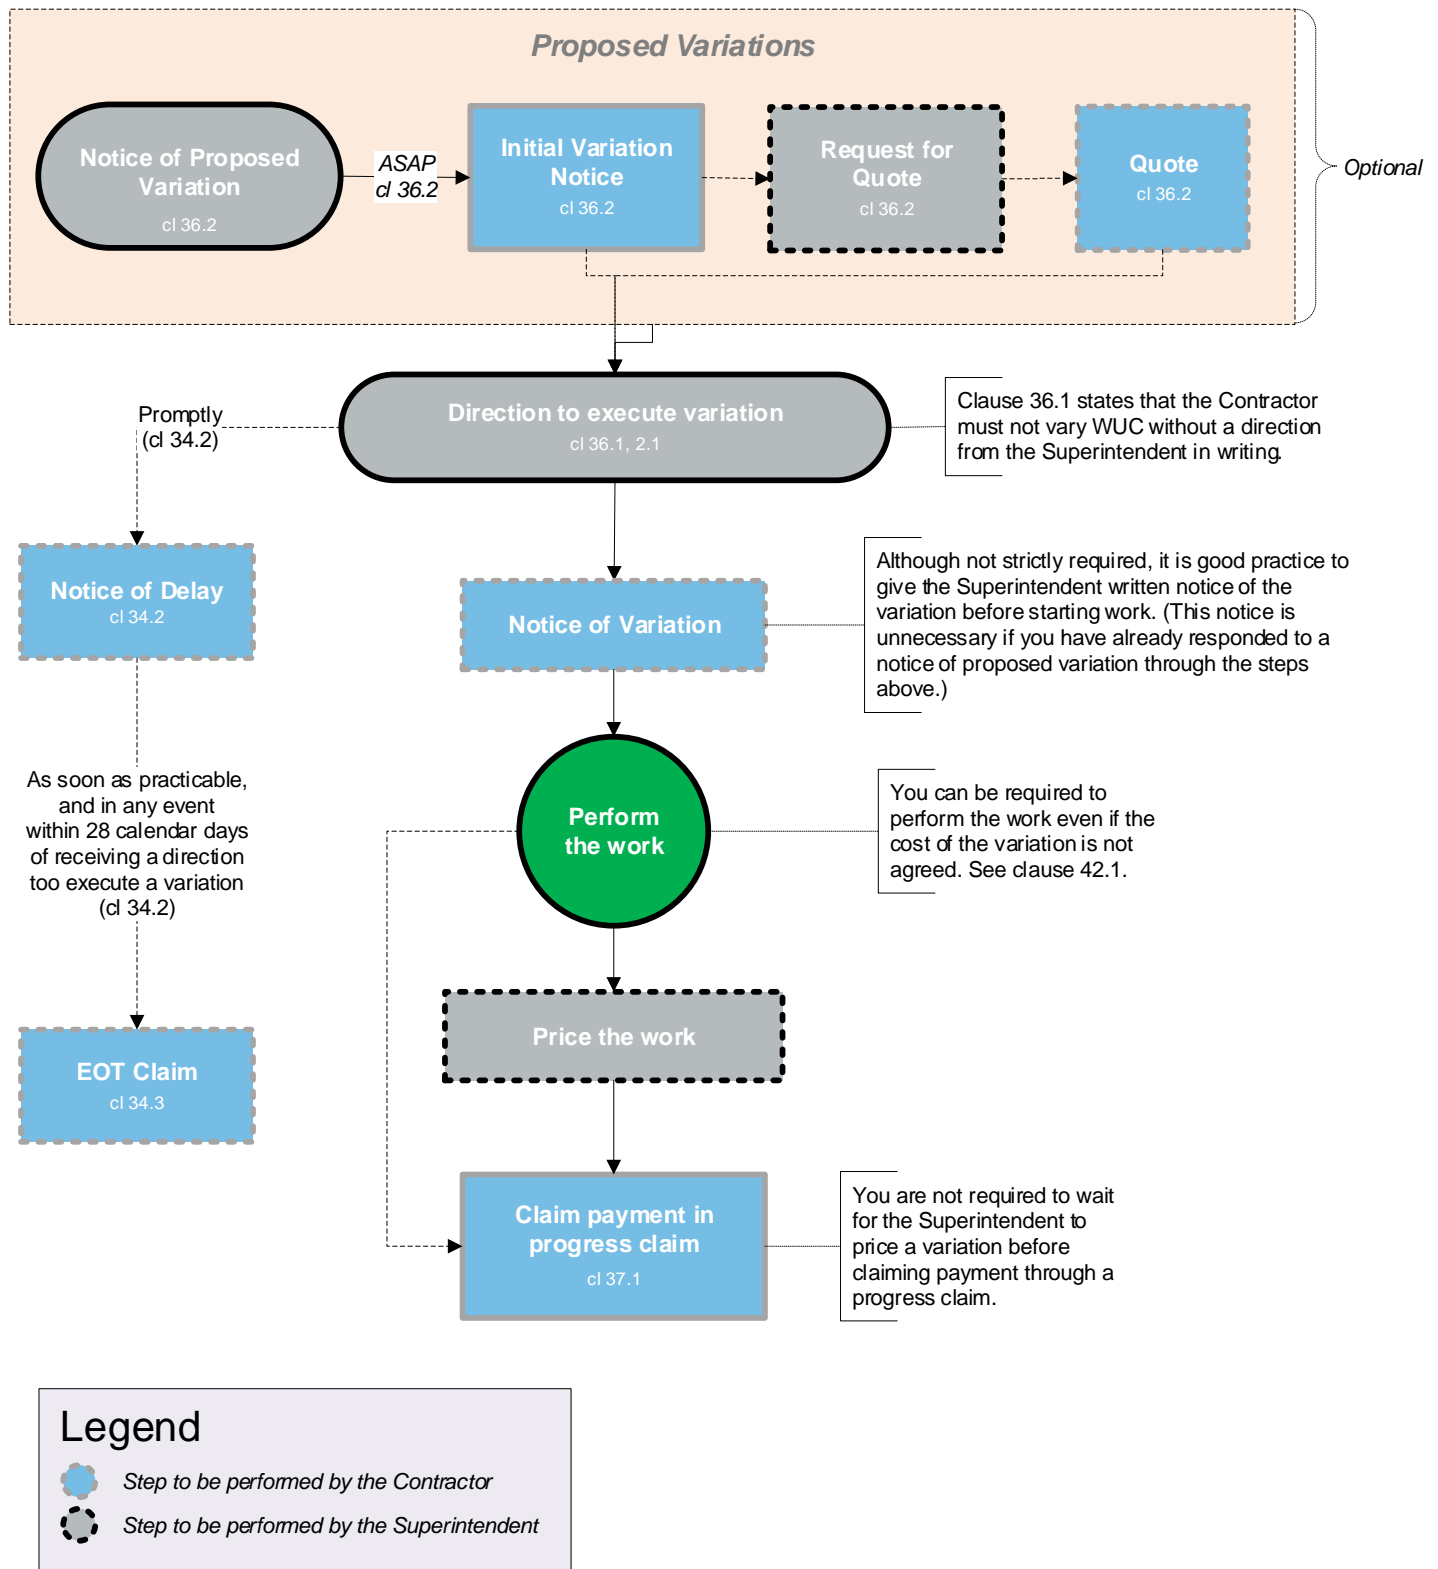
Proposed Variations

Notice of Proposed Variation
cl 36.2

ASAP
cl 36.2

Initial Variation Notice
cl 36.2

Request for Quote
cl 36.2

Quote
cl 36.2

Optional

Promptly
(cl 34.2)

Direction to execute variation
cl 36.1, 2.1

Clause 36.1 states that the Contractor must not vary WUC without a direction from the Superintendent in writing.

Notice of Delay
cl 34.2

Notice of Variation

Although not strictly required, it is good practice to give the Superintendent written notice of the variation before starting work. (This notice is unnecessary if you have already responded to a notice of proposed variation through the steps above.)

As soon as practicable, and in any event within 28 calendar days of receiving a direction too execute a variation (cl 34.2)

Perform the work

You can be required to perform the work even if the cost of the variation is not agreed. See clause 42.1.

Price the work

EOT Claim
cl 34.3

Claim payment in progress claim
cl 37.1

You are not required to wait for the Superintendent to price a variation before claiming payment through a progress claim.

Legend
Step to be performed by the Contractor
Step to be performed by the Superintendent